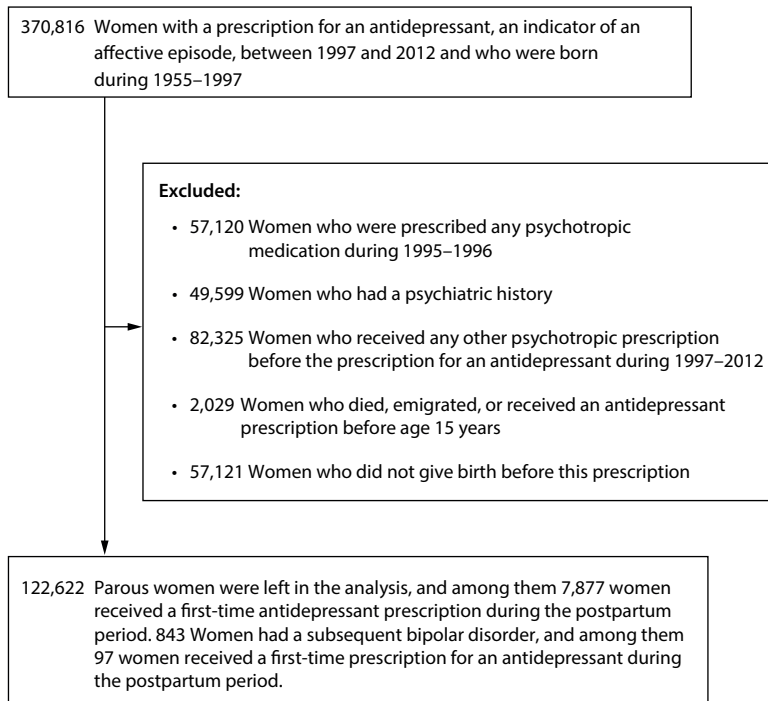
370,816 Women with a prescription for an antidepressant, an indicator of an affective episode, between 1997 and 2012 and who were born during 1955–1997

Excluded:

• 57,120 Women who were prescribed any psychotropic medication during 1995–1996

• 49,599 Women who had a psychiatric history

• 82,325 Women who received any other psychotropic prescription before the prescription for an antidepressant during 1997–2012

• 2,029 Women who died, emigrated, or received an antidepressant prescription before age 15 years

• 57,121 Women who did not give birth before this prescription

122,622 Parous women were left in the analysis, and among them 7,877 women received a first-time antidepressant prescription during the postpartum period. 843 Women had a subsequent bipolar disorder, and among them 97 women received a first-time prescription for an antidepressant during the postpartum period.